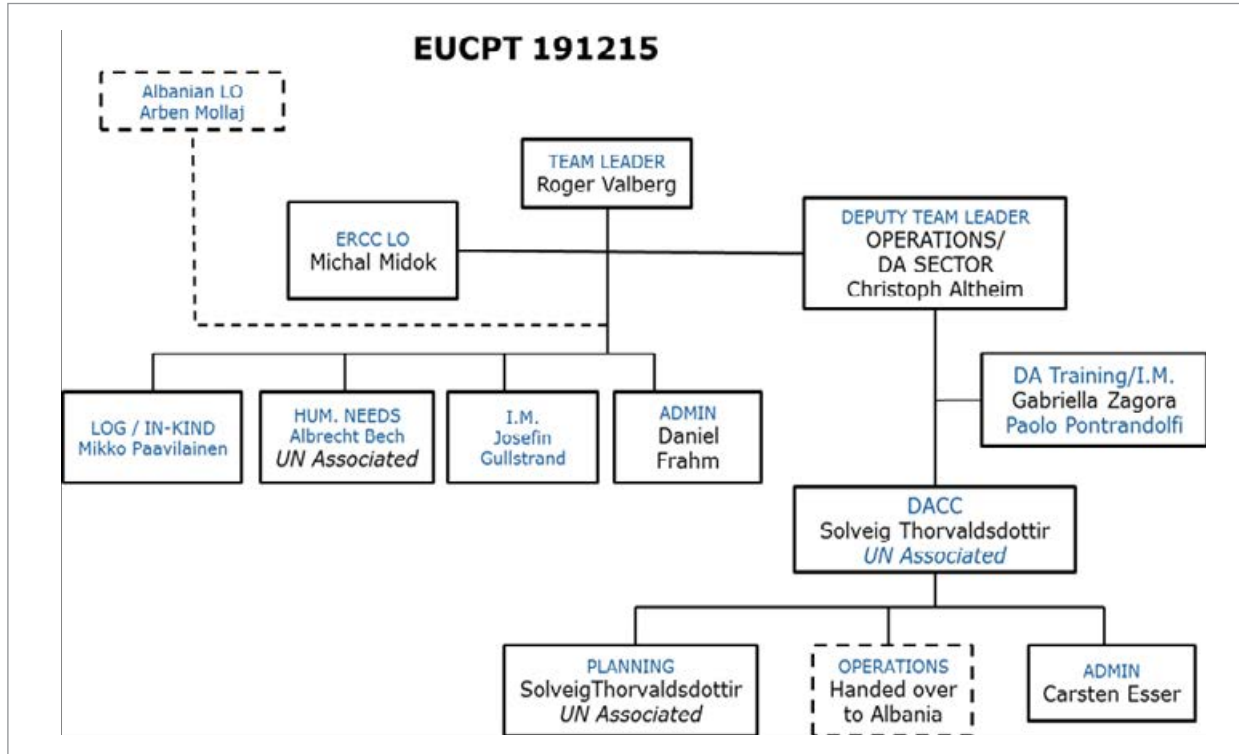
EUCPT 191215

Albanian LO
Arben Mollaj

TEAM LEADER
Roger Valberg

ERCC LO
Michal Midok

DEPUTY TEAM LEADER
OPERATIONS/
DA SECTOR
Christoph Altheim

DA Training/I.M.
Gabriella Zagora
Paolo Pontrandolfi

LOG / IN-KIND
Mikko Paavilainen

HUM. NEEDS
Albrecht Bech
UN Associated

I.M.
Josefin
Gullstrand

ADMIN
Daniel
Frahm

DACC
Solveig Thorvaldsdottir
UN Associated

PLANNING
SolveigThorvaldsdottir
UN Associated

OPERATIONS
Handed over
to Albania

ADMIN
Carsten Esser